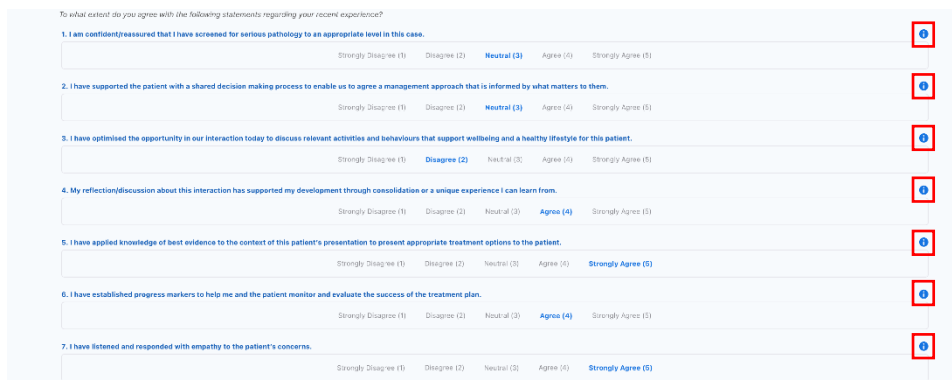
To what extent do you agree with the following statements regarding your recent experience?

1. I am confident/reassured that I have screened for serious pathology to an appropriate level in this case.

Strongly Disagree (1) Disagree (2) Neutral (3) Agree (4) Strongly Agree (5)

2. I have supported the patient with a shared decision making process to enable us to agree a management approach that is informed by what matters to them.

Strongly Disagree (1) Disagree (2) Neutral (3) Agree (4) Strongly Agree (5)

3. I have optimised the opportunity in our interaction today to discuss relevant activities and behaviours that support wellbeing and a healthy lifestyle for this patient.

Strongly Disagree (1) Disagree (2) Neutral (3) Agree (4) Strongly Agree (5)

4. My reflection/discussion about this interaction has supported my development through consolidation or a unique experience I can learn from.

Strongly Disagree (1) Disagree (2) Neutral (3) Agree (4) Strongly Agree (5)

5. I have applied knowledge of best evidence to the context of this patient's presentation to present appropriate treatment options to the patient.

Strongly Disagree (1) Disagree (2) Neutral (3) Agree (4) Strongly Agree (5)

6. I have established progress markers to help me and the patient monitor and evaluate the success of the treatment plan.

Strongly Disagree (1) Disagree (2) Neutral (3) Agree (4) Strongly Agree (5)

7. I have listened and responded with empathy to the patient's concerns.

Strongly Disagree (1) Disagree (2) Neutral (3) Agree (4) Strongly Agree (5)